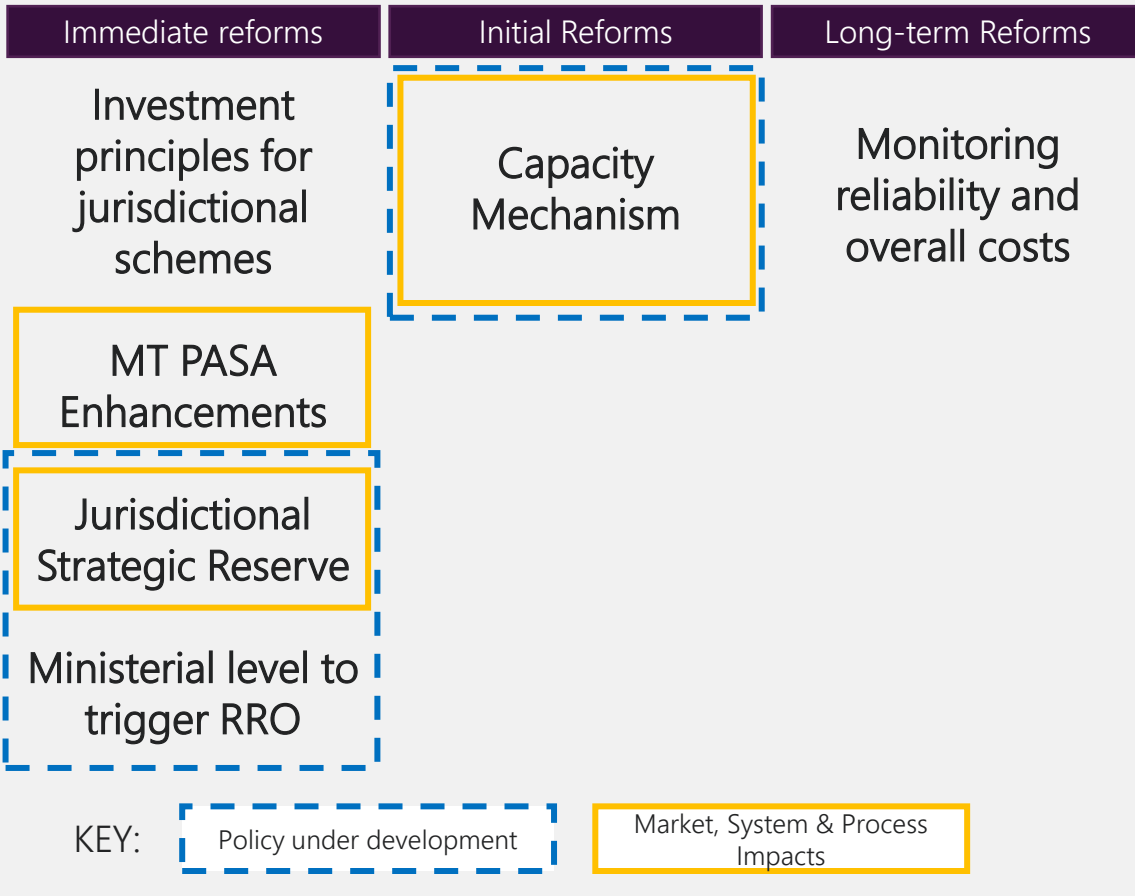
Immediate reforms

Investment principles for jurisdictional schemes

MT PASA Enhancements

Jurisdictional Strategic Reserve

Ministerial level to trigger RRO

Initial Reforms

Capacity Mechanism

Long-term Reforms

Monitoring reliability and overall costs

KEY: Policy under development

Market, System & Process Impacts